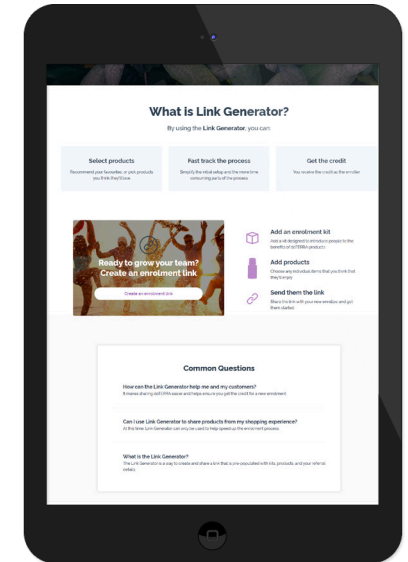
What is Link Generator?

By using the Link Generator, you can:

Select products
Recommend your favourites, or pick products you think they'll love.

Fast track the process
Simplify the initial setup and the more time consuming parts of the process

Get the credit
You receive the credit as the enroller

Ready to grow your team?
Create an enrolment link

Create an enrolment link

Add an enrolment kit
Add a kit designed to introduce people to the benefits of doTERRA products

Add products
Choose any individual items that you think that they'll enjoy

Send them the link
Share the link with your new enrollee and get them started

Common Questions

How can the Link Generator help me and my customers?
It makes sharing doTERRA easier and helps ensure you get the credit for a new enrolment.

Can I use Link Generator to share products from my shopping experience?
At this time Link Generator can only be used to help speed up the enrolment process.

What is the Link Generator?
The Link Generator is a way to create and share a link that is pre-populated with kits, products, and your referral details.